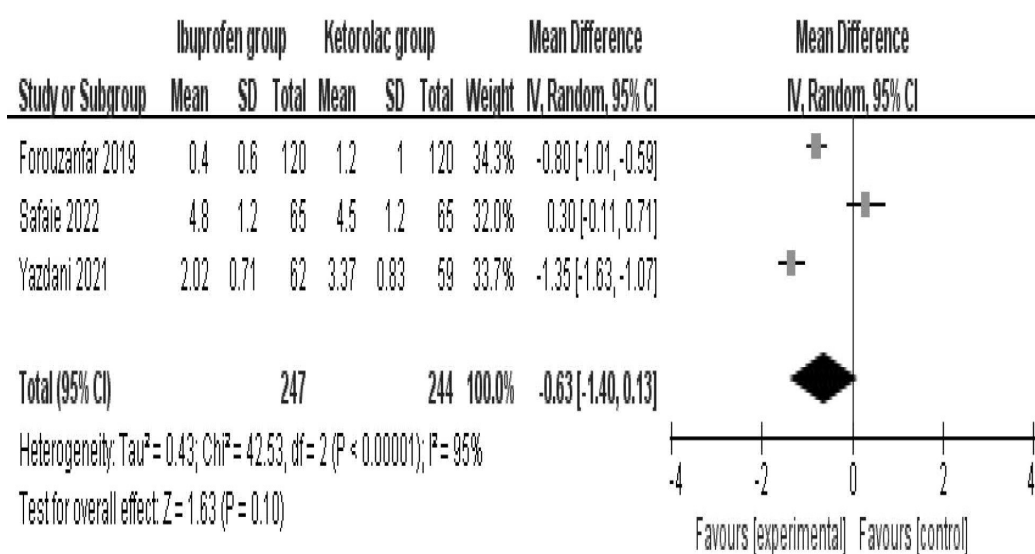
| | Ibuprofen group | | | Ketorolac group | | | | Mean Difference | Mean Difference |
|---|---|---|---|---|---|---|---|---|---|
| Study or Subgroup | Mean | SD | Total | Mean | SD | Total | Weight | IV, Random, 95% CI | IV, Random, 95% CI |
| Forouzanfar 2019 | 0.4 | 0.6 | 120 | 1.2 | 1 | 120 | 34.3% | -0.80 [-1.01, -0.59] | |
| Safaie 2022 | 4.8 | 1.2 | 65 | 4.5 | 1.2 | 65 | 32.0% | 0.30 [-0.11, 0.71] | |
| Yazdani 2021 | 2.02 | 0.71 | 62 | 3.37 | 0.83 | 59 | 33.7% | -1.35 [-1.63, -1.07] | |
| Total (95% CI) | | | 247 | | | 244 | 100.0% | -0.63 [-1.40, 0.13] | |

Heterogeneity: Tau² = 0.43; Chi² = 42.53, df = 2 (P < 0.00001); I² = 95%

Test for overall effect: Z = 1.63 (P = 0.10)

-4 -2 0 2 4

Favours [experimental] Favours [control]